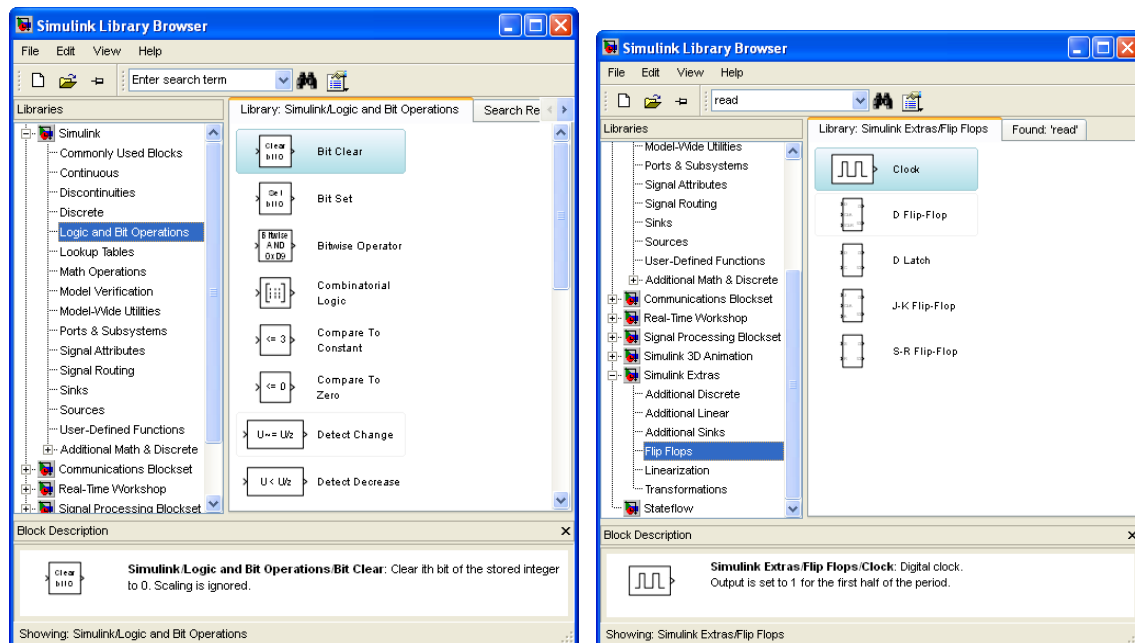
Simulink Library Browser

File Edit View Help

Enter search term

Libraries

Simulink
Commonly Used Blocks
Continuous
Discontinuities
Discrete
Logic and Bit Operations
Lookup Tables
Math Operations
Model Verification
Model-Wide Utilities
Ports & Subsystems
Signal Attributes
Signal Routing
Sinks
Sources
User-Defined Functions
Additional Math & Discrete
Communications Blockset
Real-Time Workshop
Signal Processing Blockset

Library: Simulink/Logic and Bit Operations | Search Re

Clear bit 0 | Bit Clear
Set bit 0 | Bit Set
Bitwise AND 0xD9 | Bitwise Operator
Combinatorial Logic
<= 3 | Compare To Constant
<= 0 | Compare To Zero
U~= U/z | Detect Change
U < U/z | Detect Decrease

Block Description

Clear bit 0

Simulink/Logic and Bit Operations/Bit Clear: Clear ith bit of the stored integer to 0. Scaling is ignored.

Showing: Simulink/Logic and Bit Operations

Simulink Library Browser

File Edit View Help

read

Libraries

Model-Wide Utilities
Ports & Subsystems
Signal Attributes
Signal Routing
Sinks
Sources
User-Defined Functions
Additional Math & Discrete
Communications Blockset
Real-Time Workshop
Signal Processing Blockset
Simulink 3D Animation
Simulink Extras
Additional Discrete
Additional Linear
Additional Sinks
Flip Flops
Linearization
Transformations
Stateflow

Library: Simulink Extras/Flip Flops | Found: 'read'

Clock
D Flip-Flop
D Latch
J-K Flip-Flop
S-R Flip-Flop

Block Description

Simulink Extras/Flip Flops/Clock: Digital clock.
Output is set to 1 for the first half of the period.

Showing: Simulink Extras/Flip Flops